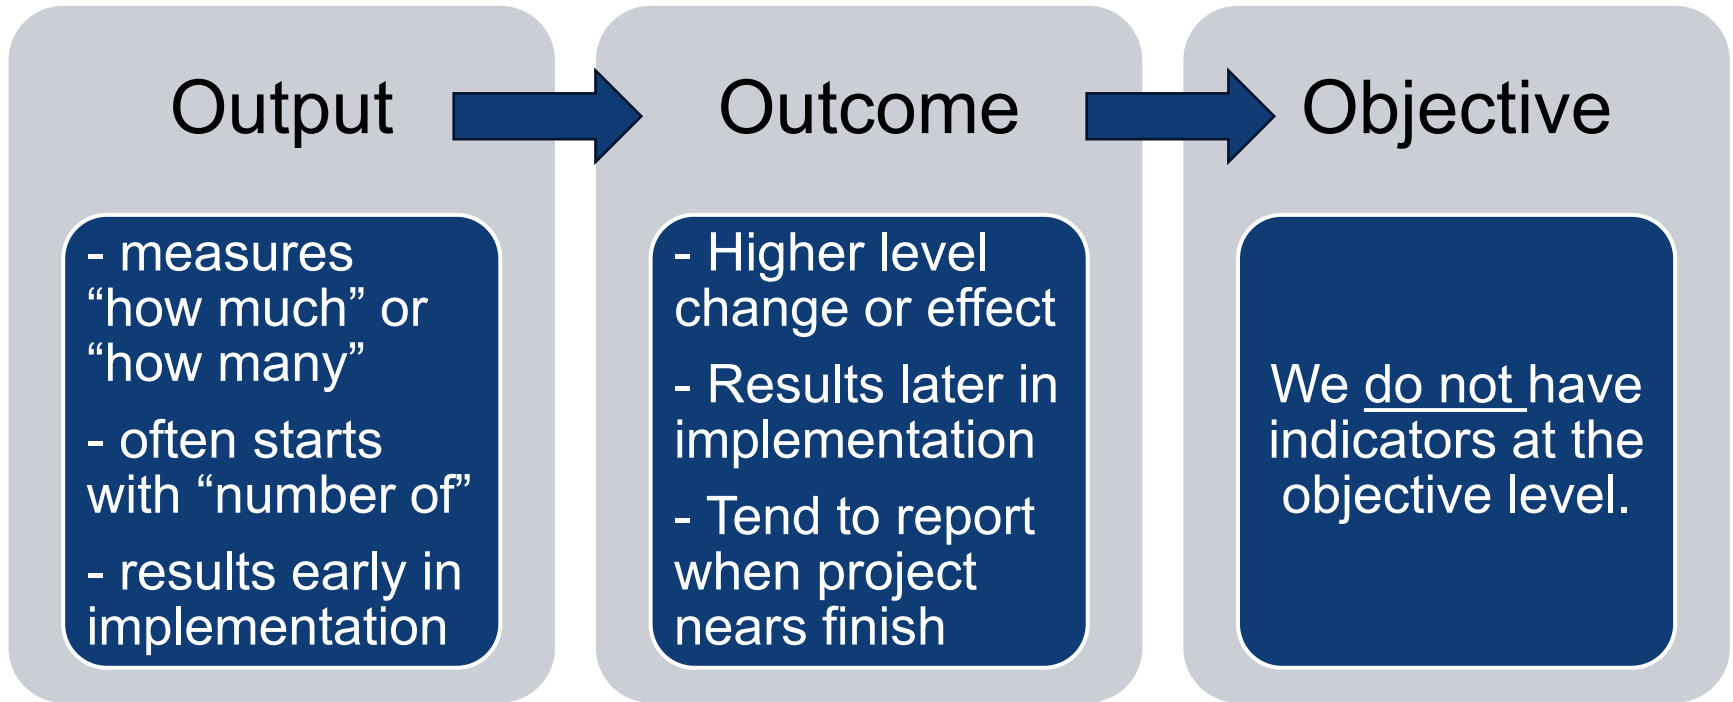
Output

- measures “how much” or “how many”

- often starts with “number of”

- results early in implementation

Outcome

- Higher level change or effect

- Results later in implementation

- Tend to report when project nears finish

Objective

We do not have indicators at the objective level.